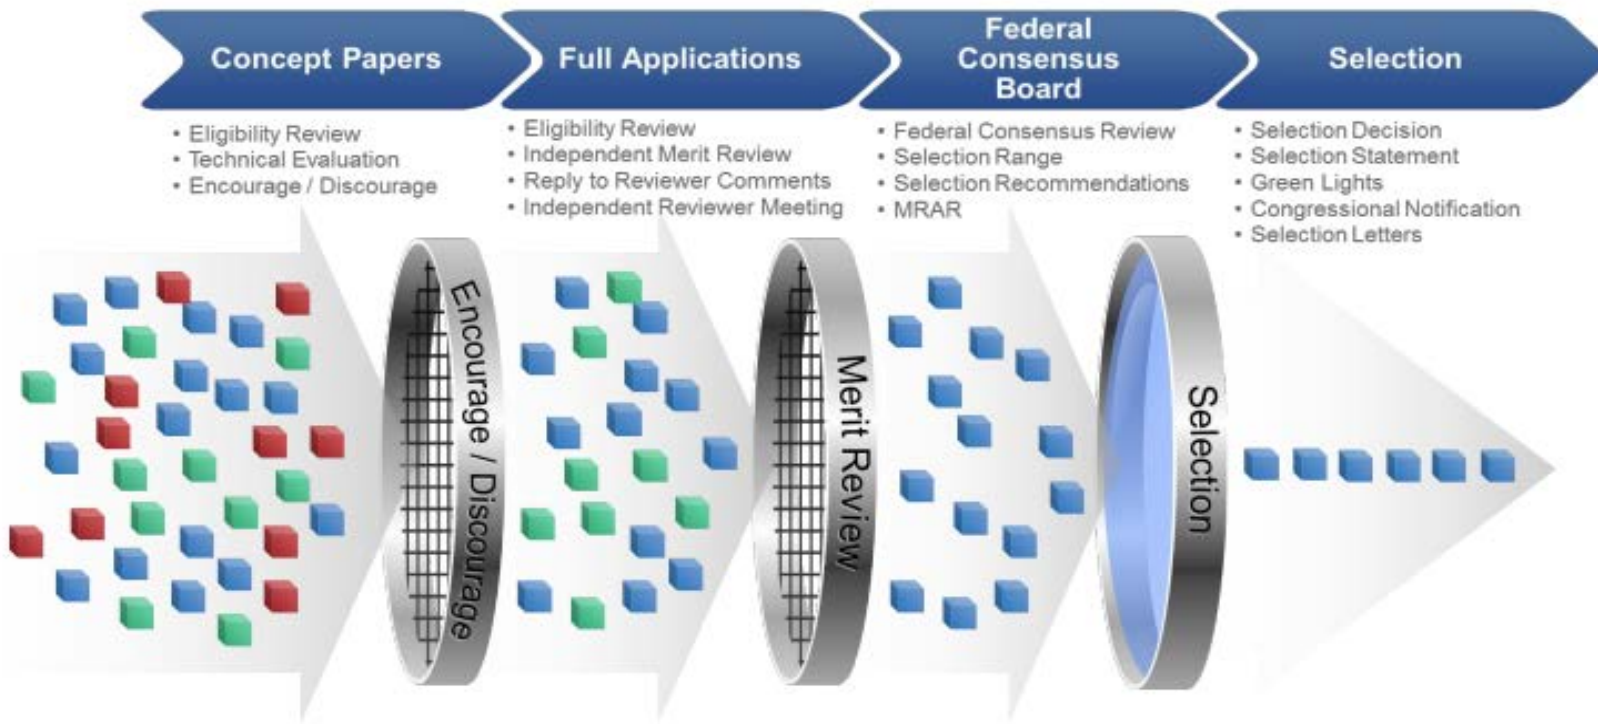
Concept Papers

Full Applications

Federal Consensus Board

Selection

• Eligibility Review
• Technical Evaluation
• Encourage / Discourage

• Eligibility Review
• Independent Merit Review
• Reply to Reviewer Comments
• Independent Reviewer Meeting

• Federal Consensus Review
• Selection Range
• Selection Recommendations
• MRAR

• Selection Decision
• Selection Statement
• Green Lights
• Congressional Notification
• Selection Letters

Encourage / Discourage

Merit Review

Selection